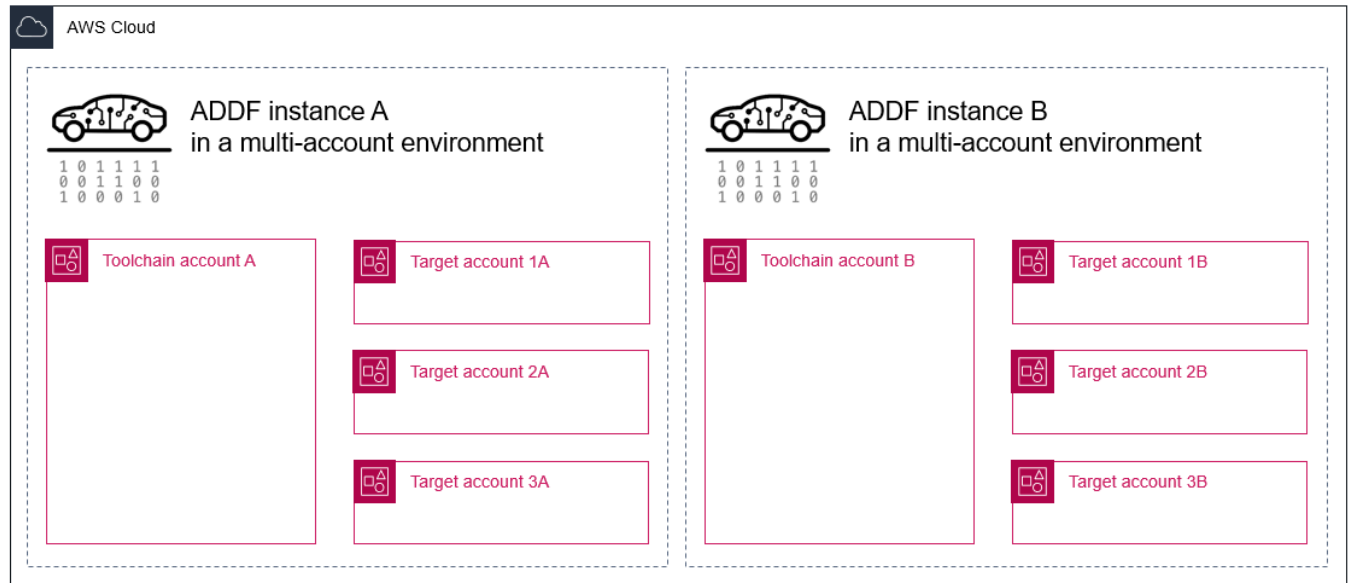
AWS Cloud

ADDF instance A
in a multi-account environment

1 0 1 1 1 1
0 0 1 1 0 0
1 0 0 0 1 0

Toolchain account A

Target account 1A

Target account 2A

Target account 3A

ADDF instance B
in a multi-account environment

1 0 1 1 1 1
0 0 1 1 0 0
1 0 0 0 1 0

Toolchain account B

Target account 1B

Target account 2B

Target account 3B